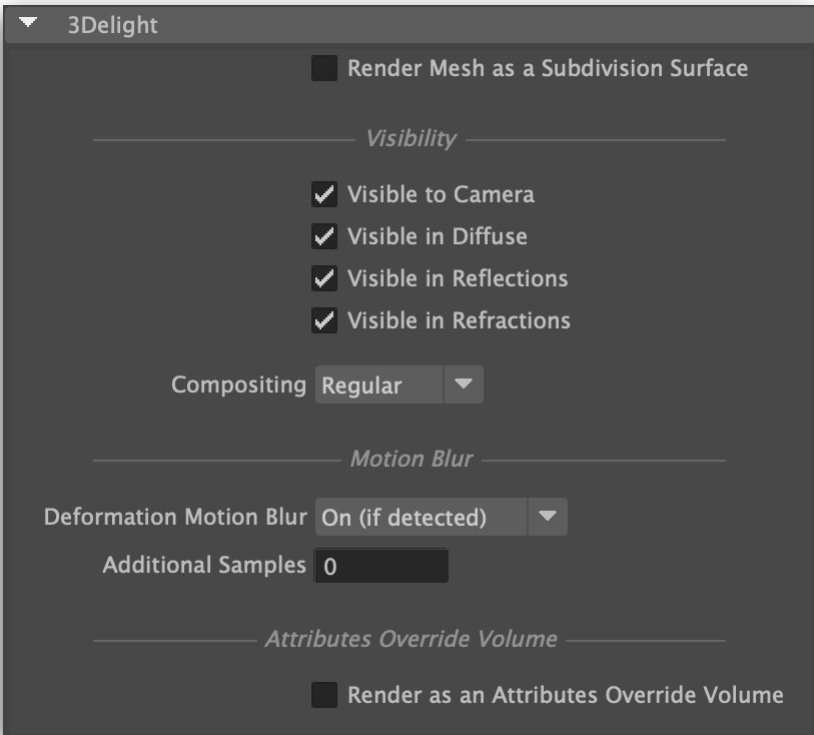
3Delight

Render Mesh as a Subdivision Surface

Visibility

Visible to Camera
Visible in Diffuse
Visible in Reflections
Visible in Refractions

Compositing Regular

Motion Blur

Deformation Motion Blur On (if detected)
Additional Samples 0

Attributes Override Volume

Render as an Attributes Override Volume